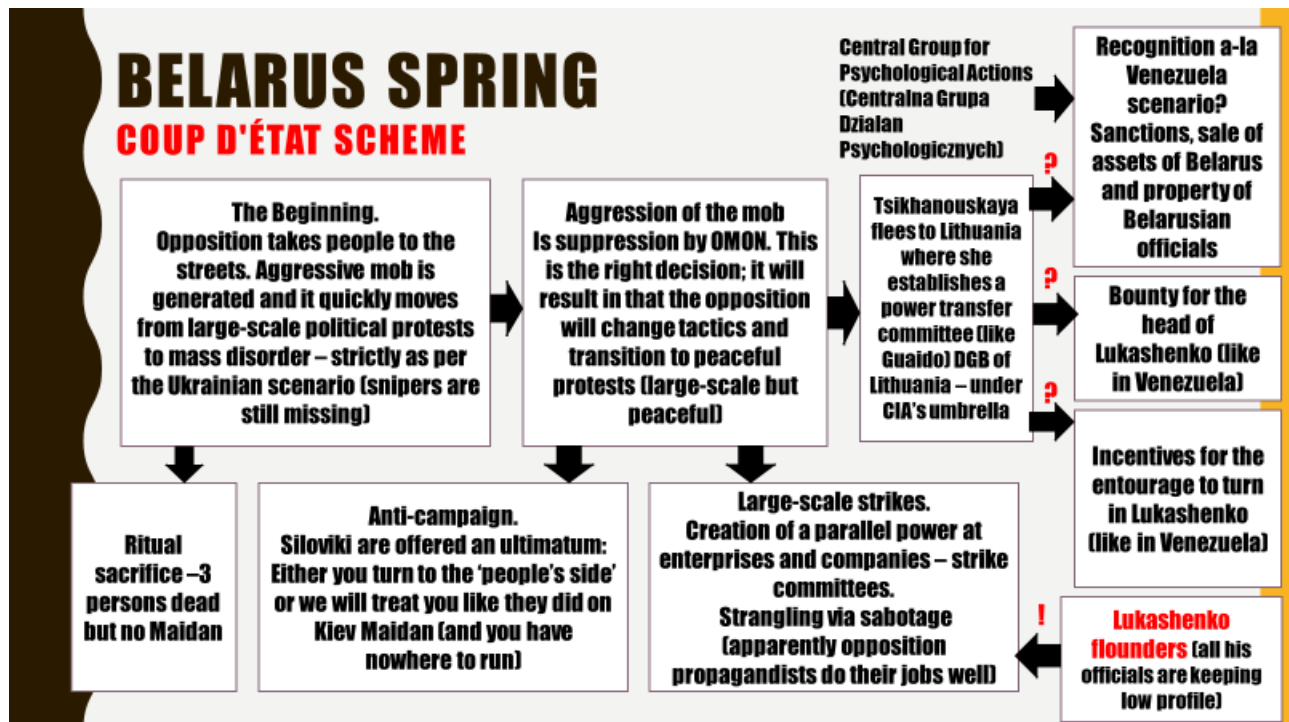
BELARUS SPRING
COUP D'ÉTAT SCHEME

Central Group for Psychological Actions (Centralna Grupa Dzialan Psychologicznych)

Recognition a-la Venezuela scenario? Sanctions, sale of assets of Belarus and property of Belarusian officials

The Beginning. Opposition takes people to the streets. Aggressive mob is generated and it quickly moves from large-scale political protests to mass disorder – strictly as per the Ukrainian scenario (snipers are still missing)

Aggression of the mob Is suppression by OMON. This is the right decision; it will result in that the opposition will change tactics and transition to peaceful protests (large-scale but peaceful)

Tsikhanouskaya flees to Lithuania where she establishes a power transfer committee (like Guaido) DGB of Lithuania – under CIA's umbrella

?

?

Bounty for the head of Lukashenko (like in Venezuela)

?

Incentives for the entourage to turn in Lukashenko (like in Venezuela)

Ritual sacrifice –3 persons dead but no Maidan

Anti-campaign. Siloviki are offered an ultimatum: Either you turn to the 'people's side' or we will treat you like they did on Kiev Maidan (and you have nowhere to run)

Large-scale strikes. Creation of a parallel power at enterprises and companies – strike committees. Strangling via sabotage (apparently opposition propagandists do their jobs well)

!

Lukashenko flounders (all his officials are keeping low profile)